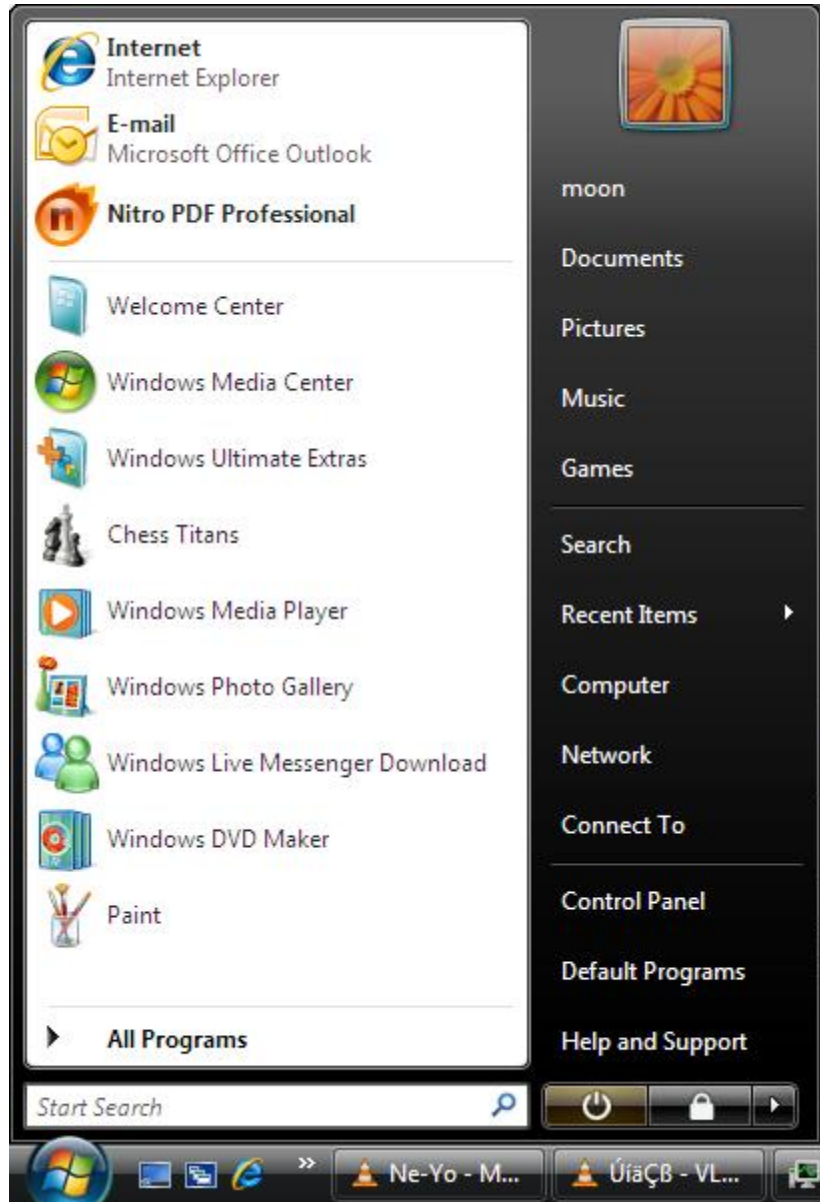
Internet
Internet Explorer
E-mail
Microsoft Office Outlook
Nitro PDF Professional
Welcome Center
Windows Media Center
Windows Ultimate Extras
Chess Titans
Windows Media Player
Windows Photo Gallery
Windows Live Messenger Download
Windows DVD Maker
Paint
All Programs
Start Search

moon
Documents
Pictures
Music
Games
Search
Recent Items
Computer
Network
Connect To
Control Panel
Default Programs
Help and Support

Ne-Yo - M...
ÚiáÇВ - VL...